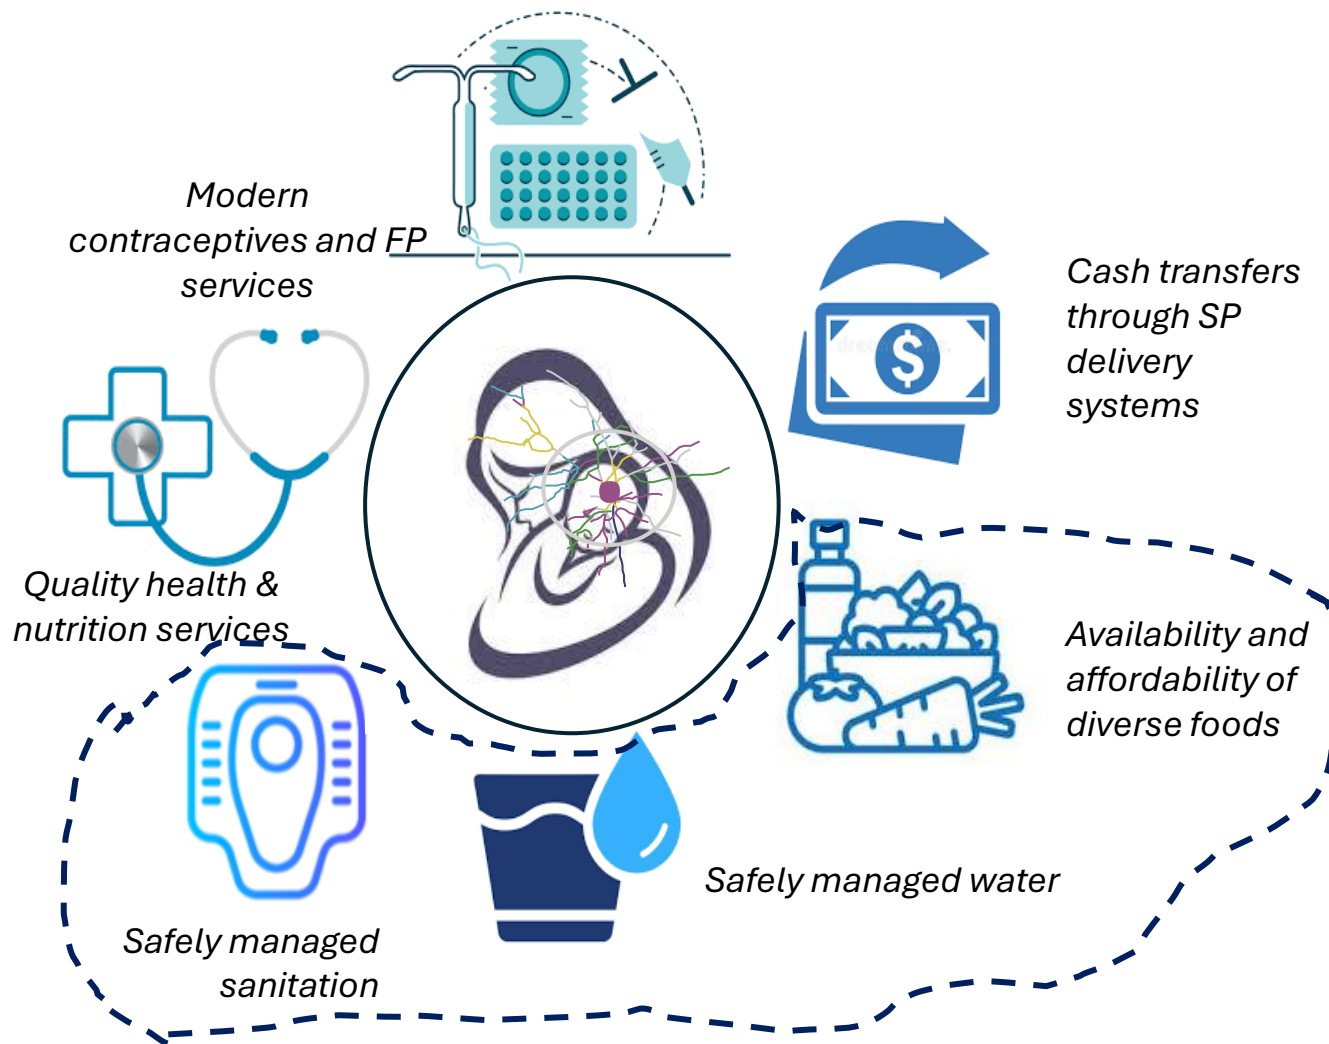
Modern contraceptives and FP services

Cash transfers through SP delivery systems

Quality health & nutrition services

Availability and affordability of diverse foods

Safely managed water

Safely managed sanitation